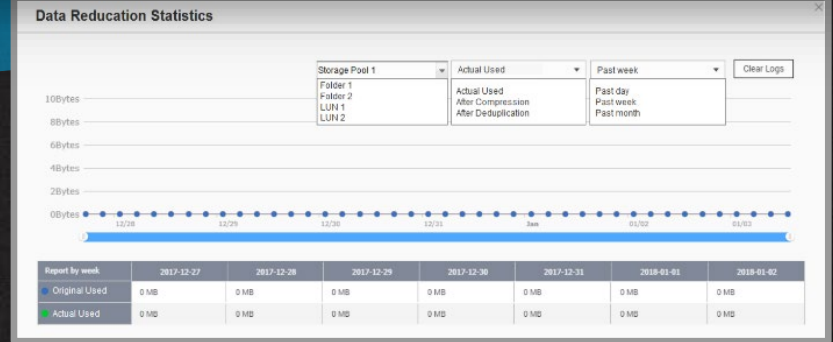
Data Reducation Statistics

Storage Pool 1
Folder 1
Folder 2
LUN 1
LUN 2

Actual Used
Actual Used
After Compression
After Deduplication

Past week
Past day
Past week
Past month

Clear Logs

10Bytes
8Bytes
6Bytes
4Bytes
2Bytes
0Bytes

12/28
12/29
12/30
12/31
Jan
01/02
01/03

| Report by week | 2017-12-27 | 2017-12-28 | 2017-12-29 | 2017-12-30 | 2017-12-31 | 2018-01-01 | 2018-01-02 |
|---|---|---|---|---|---|---|---|
| Original Used | 0 MB | 0 MB | 0 MB | 0 MB | 0 MB | 0 MB | 0 MB |
| Actual Used | 0 MB | 0 MB | 0 MB | 0 MB | 0 MB | 0 MB | 0 MB |